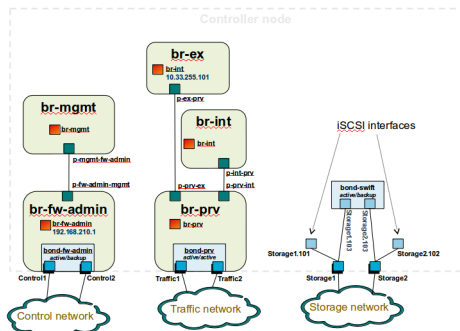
Controller node

br-ex

br-int
10.33.255.101

p-ex-prv

br-mgmt

br-mgmt

br-int

br-int

iSCSI interfaces

p-mgmt-fw-admin

p-int-prv

p-fw-admin-mgmt

p-prv-ex

p-prv-int

bond-swift
active/backup

br-fw-admin

br-fw-admin
192.168.210.1

br-prv

br-prv

Storage1.103

Storage2.103

bond-fw-admin
active/backup

bond-prv
active/active

Storage1.101

Storage2.102

Control1

Control2

Traffic1

Traffic2

Storage1

Storage2

Control network

Traffic network

Storage network